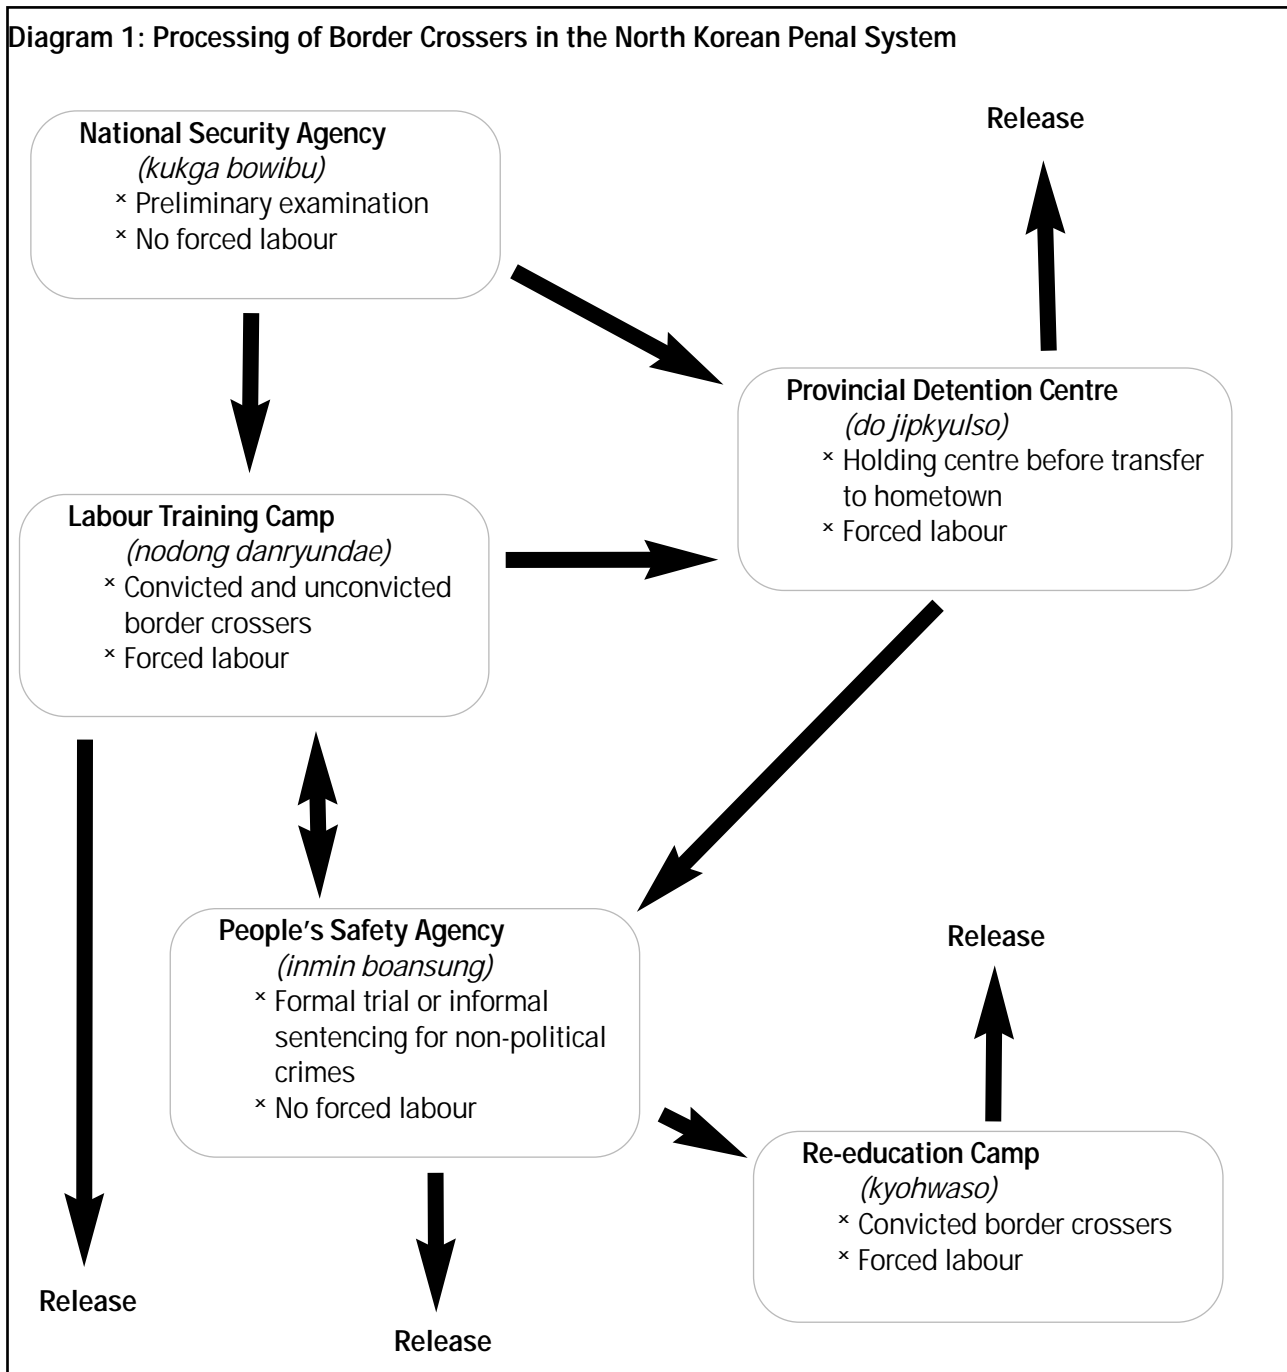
Diagram 1: Processing of Border Crossers in the North Korean Penal System

Release

National Security Agency
*(kukga bowibu)*
× Preliminary examination
× No forced labour

Provincial Detention Centre
*(do jipkyulso)*
× Holding centre before transfer to hometown
× Forced labour

Labour Training Camp
*(nodong danryundae)*
× Convicted and unconvicted border crossers
× Forced labour

Release

People's Safety Agency
*(inmin boansung)*
× Formal trial or informal sentencing for non-political crimes
× No forced labour

Re-education Camp
*(kyohwaso)*
× Convicted border crossers
× Forced labour

Release

Release